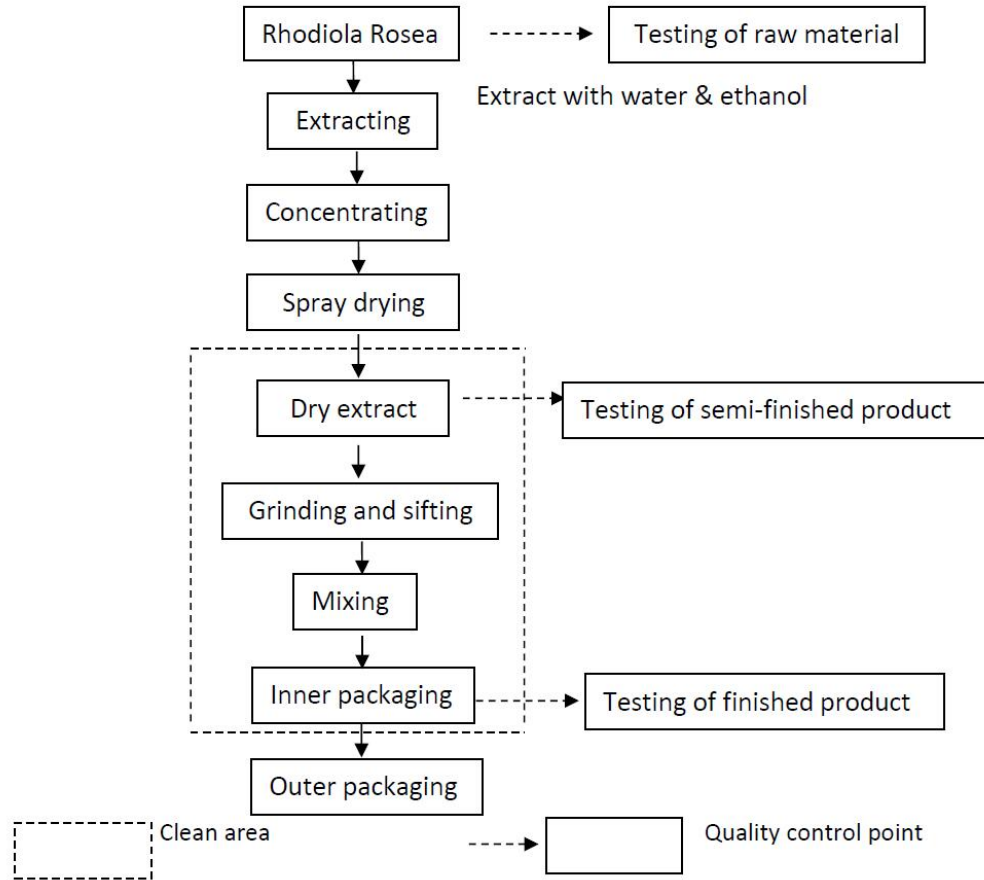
Rhodiola Rosea

Testing of raw material

Extract with water & ethanol

Extracting

Concentrating

Spray drying

Dry extract

Testing of semi-finished product

Grinding and sifting

Mixing

Inner packaging

Testing of finished product

Outer packaging

Clean area

Quality control point